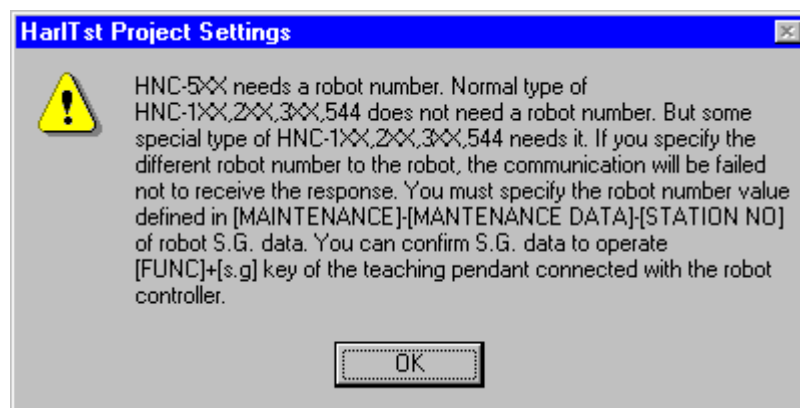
HarITst Project Settings

HNC-5XX needs a robot number. Normal type of HNC-1XX,2XX,3XX,544 does not need a robot number. But some special type of HNC-1XX,2XX,3XX,544 needs it. If you specify the different robot number to the robot, the communication will be failed not to receive the response. You must specify the robot number value defined in [MAINTENANCE]-[MANTENANCE DATA]-[STATION NO] of robot S.G. data. You can confirm S.G. data to operate [FUNC]+[s.g] key of the teaching pendant connected with the robot controller.

OK